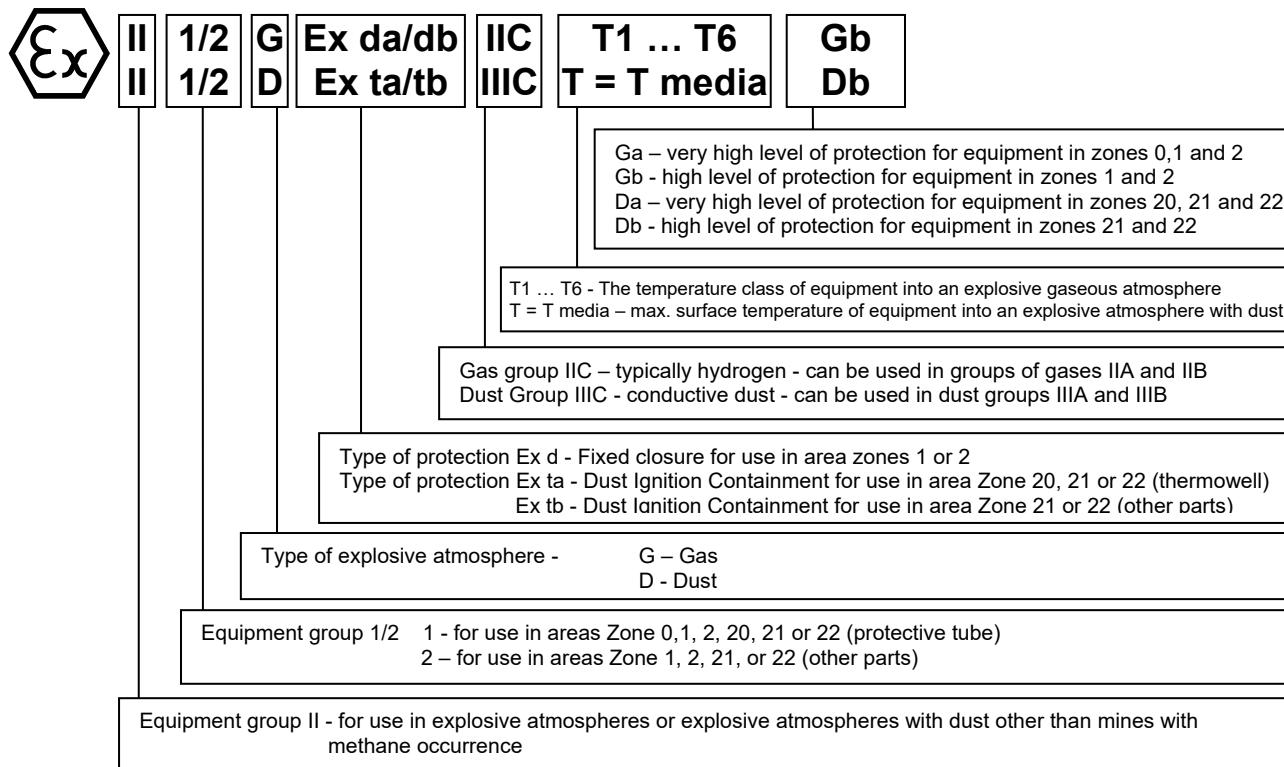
Ex

II
II

1/2
1/2

G
D

Ex da/db
Ex ta/tb

IIC
IIIC

T1 … T6
T = T media

Gb
Db

Ga – very high level of protection for equipment in zones 0,1 and 2
Gb - high level of protection for equipment in zones 1 and 2
Da – very high level of protection for equipment in zones 20, 21 and 22
Db - high level of protection for equipment in zones 21 and 22

T1 … T6 - The temperature class of equipment into an explosive gaseous atmosphere
T = T media – max. surface temperature of equipment into an explosive atmosphere with dust

Gas group IIC – typically hydrogen - can be used in groups of gases IIA and IIB
Dust Group IIIC - conductive dust - can be used in dust groups IIIA and IIIB

Type of protection Ex d - Fixed closure for use in area zones 1 or 2
Type of protection Ex ta - Dust Ignition Containment for use in area Zone 20, 21 or 22 (thermowell)
Ex tb - Dust Ignition Containment for use in area Zone 21 or 22 (other parts)

Type of explosive atmosphere - G – Gas
D - Dust

Equipment group 1/2 1 - for use in areas Zone 0,1, 2, 20, 21 or 22 (protective tube)
2 – for use in areas Zone 1, 2, 21, or 22 (other parts)

Equipment group II - for use in explosive atmospheres or explosive atmospheres with dust other than mines with methane occurrence